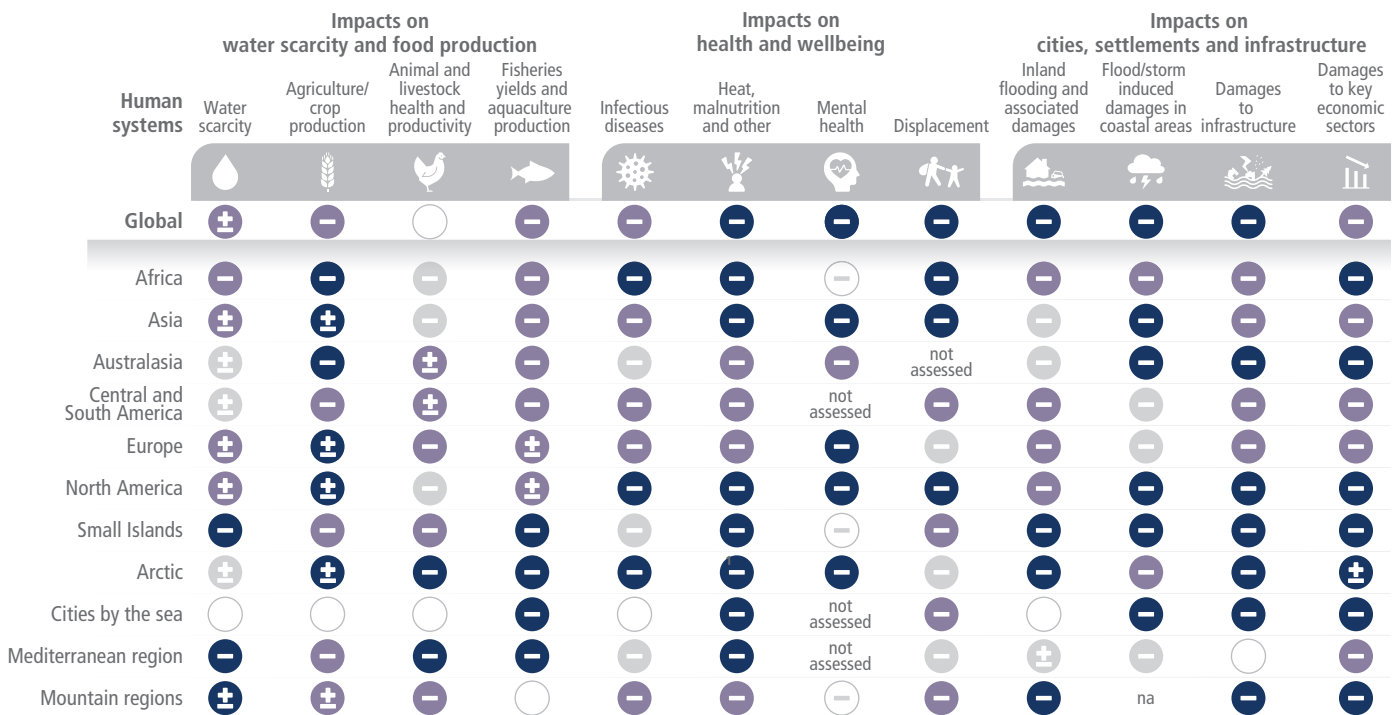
Impacts on water scarcity and food production

Impacts on health and wellbeing

Impacts on cities, settlements and infrastructure

Human systems

Water scarcity

Agriculture/crop production

Animal and livestock health and productivity

Fisheries yields and aquaculture production

Infectious diseases

Heat, malnutrition and other

Mental health

Displacement

Inland flooding and associated damages

Flood/storm induced damages in coastal areas

Damages to infrastructure

Damages to key economic sectors

Global

Africa

Asia

Australasia

not assessed

Central and South America

not assessed

Europe

North America

Small Islands

Arctic

Cities by the sea

not assessed

Mediterranean region

not assessed

Mountain regions

na